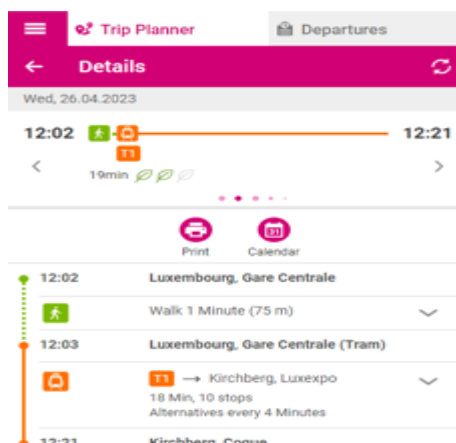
Trip Planner

Departures

Details

Wed, 26.04.2023

12:02

T1

12:21

19min

Print

Calendar

12:02 Luxembourg, Gare Centrale

Walk 1 Minute (75 m)

12:03 Luxembourg, Gare Centrale (Tram)

T1 → Kirchberg, Luxexpo

18 Min, 10 stops

Alternatives every 4 Minutes

12:21 Kirchberg, Coque